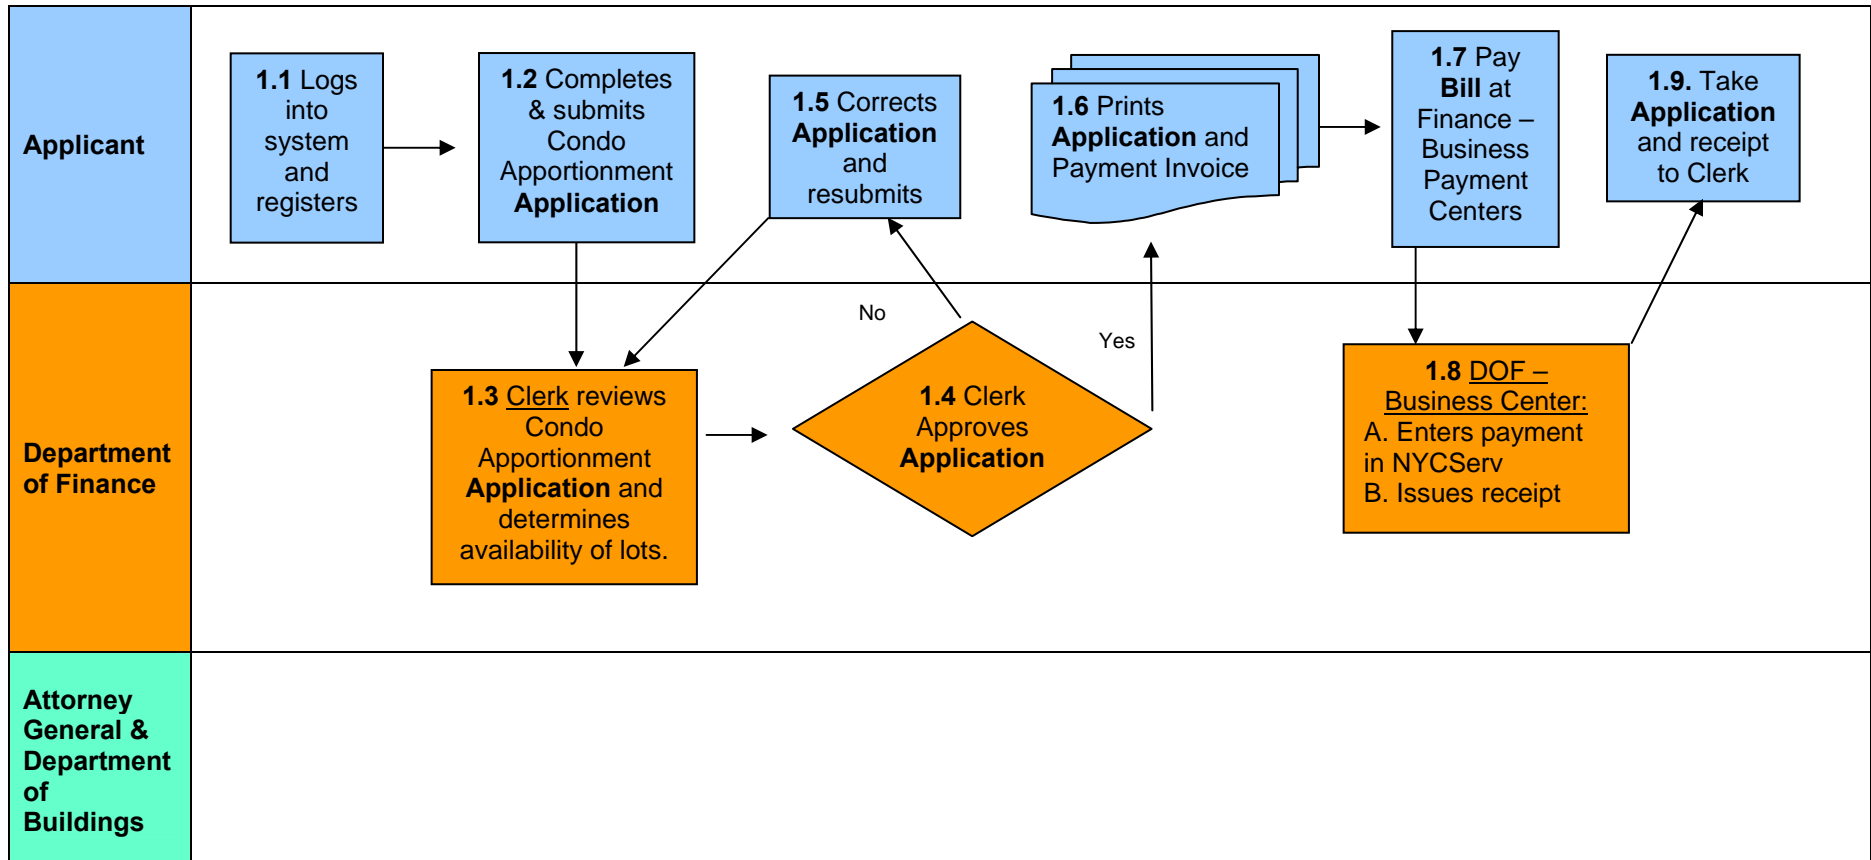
Applicant

1.1 Logs into system and registers

1.2 Completes & submits Condo Apportionment Application

1.5 Corrects Application and resubmits

1.6 Prints Application and Payment Invoice

1.7 Pay Bill at Finance – Business Payment Centers

1.9. Take Application and receipt to Clerk

Department of Finance

No

Yes

1.3 Clerk reviews Condo Apportionment Application and determines availability of lots.

1.4 Clerk Approves Application

1.8 DOF – Business Center: A. Enters payment in NYCServ B. Issues receipt

Attorney General & Department of Buildings